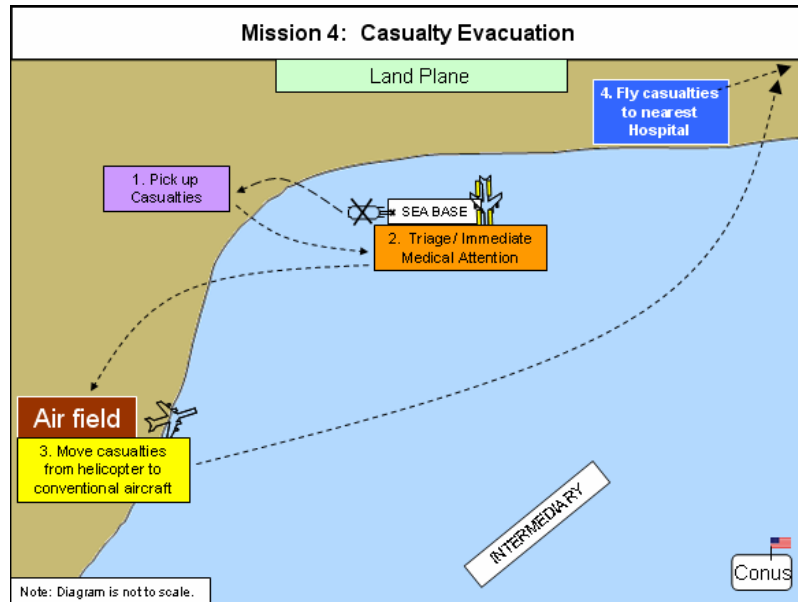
Mission 4: Casualty Evacuation

Land Plane

4. Fly casualties to nearest Hospital

1. Pick up Casualties

SEA BASE

2. Triage / Immediate Medical Attention

Air field

3. Move casualties from helicopter to conventional aircraft

INTERMEDIARY

Conus

Note: Diagram is not to scale.